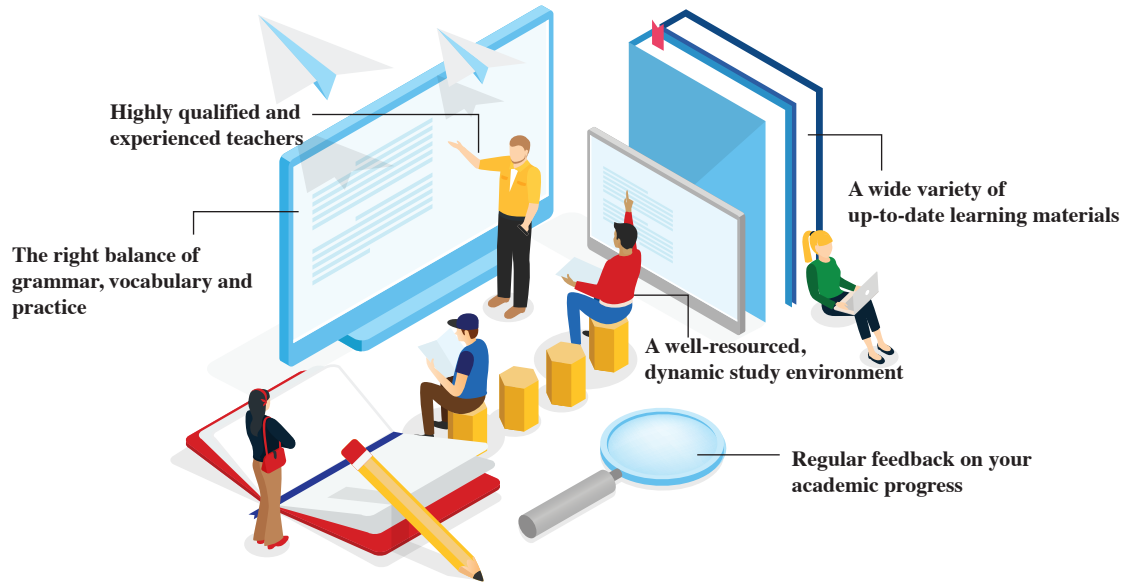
Highly qualified and experienced teachers

A wide variety of up-to-date learning materials

The right balance of grammar, vocabulary and practice

A well-resourced, dynamic study environment

Regular feedback on your academic progress